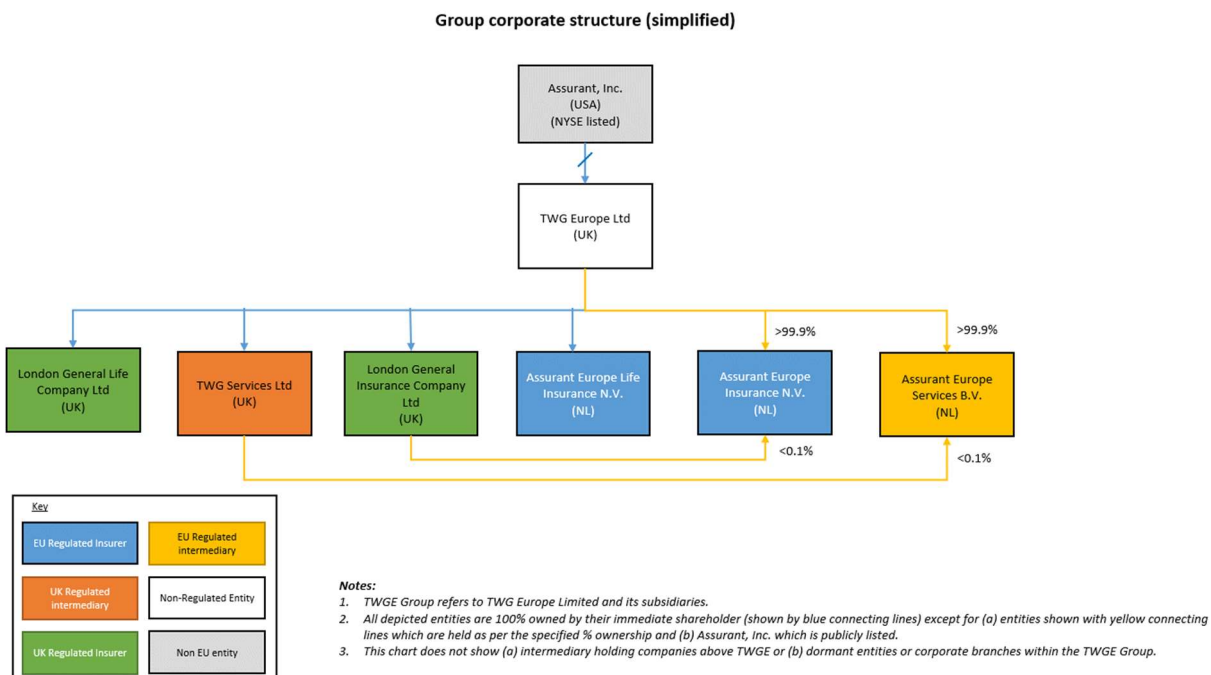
Group corporate structure (simplified)

Assurant, Inc.
(USA)
(NYSE listed)

TWG Europe Ltd
(UK)

>99.9%

>99.9%

London General Life Company Ltd
(UK)

TWG Services Ltd
(UK)

London General Insurance Company Ltd
(UK)

Assurant Europe Life Insurance N.V.
(NL)

Assurant Europe Insurance N.V.
(NL)

Assurant Europe Services B.V.
(NL)

<0.1%

<0.1%

Key

EU Regulated Insurer

EU Regulated intermediary

UK Regulated intermediary

Non-Regulated Entity

UK Regulated Insurer

Non EU entity

Notes:
1. TWGE Group refers to TWG Europe Limited and its subsidiaries.
2. All depicted entities are 100% owned by their immediate shareholder (shown by blue connecting lines) except for (a) entities shown with yellow connecting lines which are held as per the specified % ownership and (b) Assurant, Inc. which is publicly listed.
3. This chart does not show (a) intermediary holding companies above TWGE or (b) dormant entities or corporate branches within the TWGE Group.